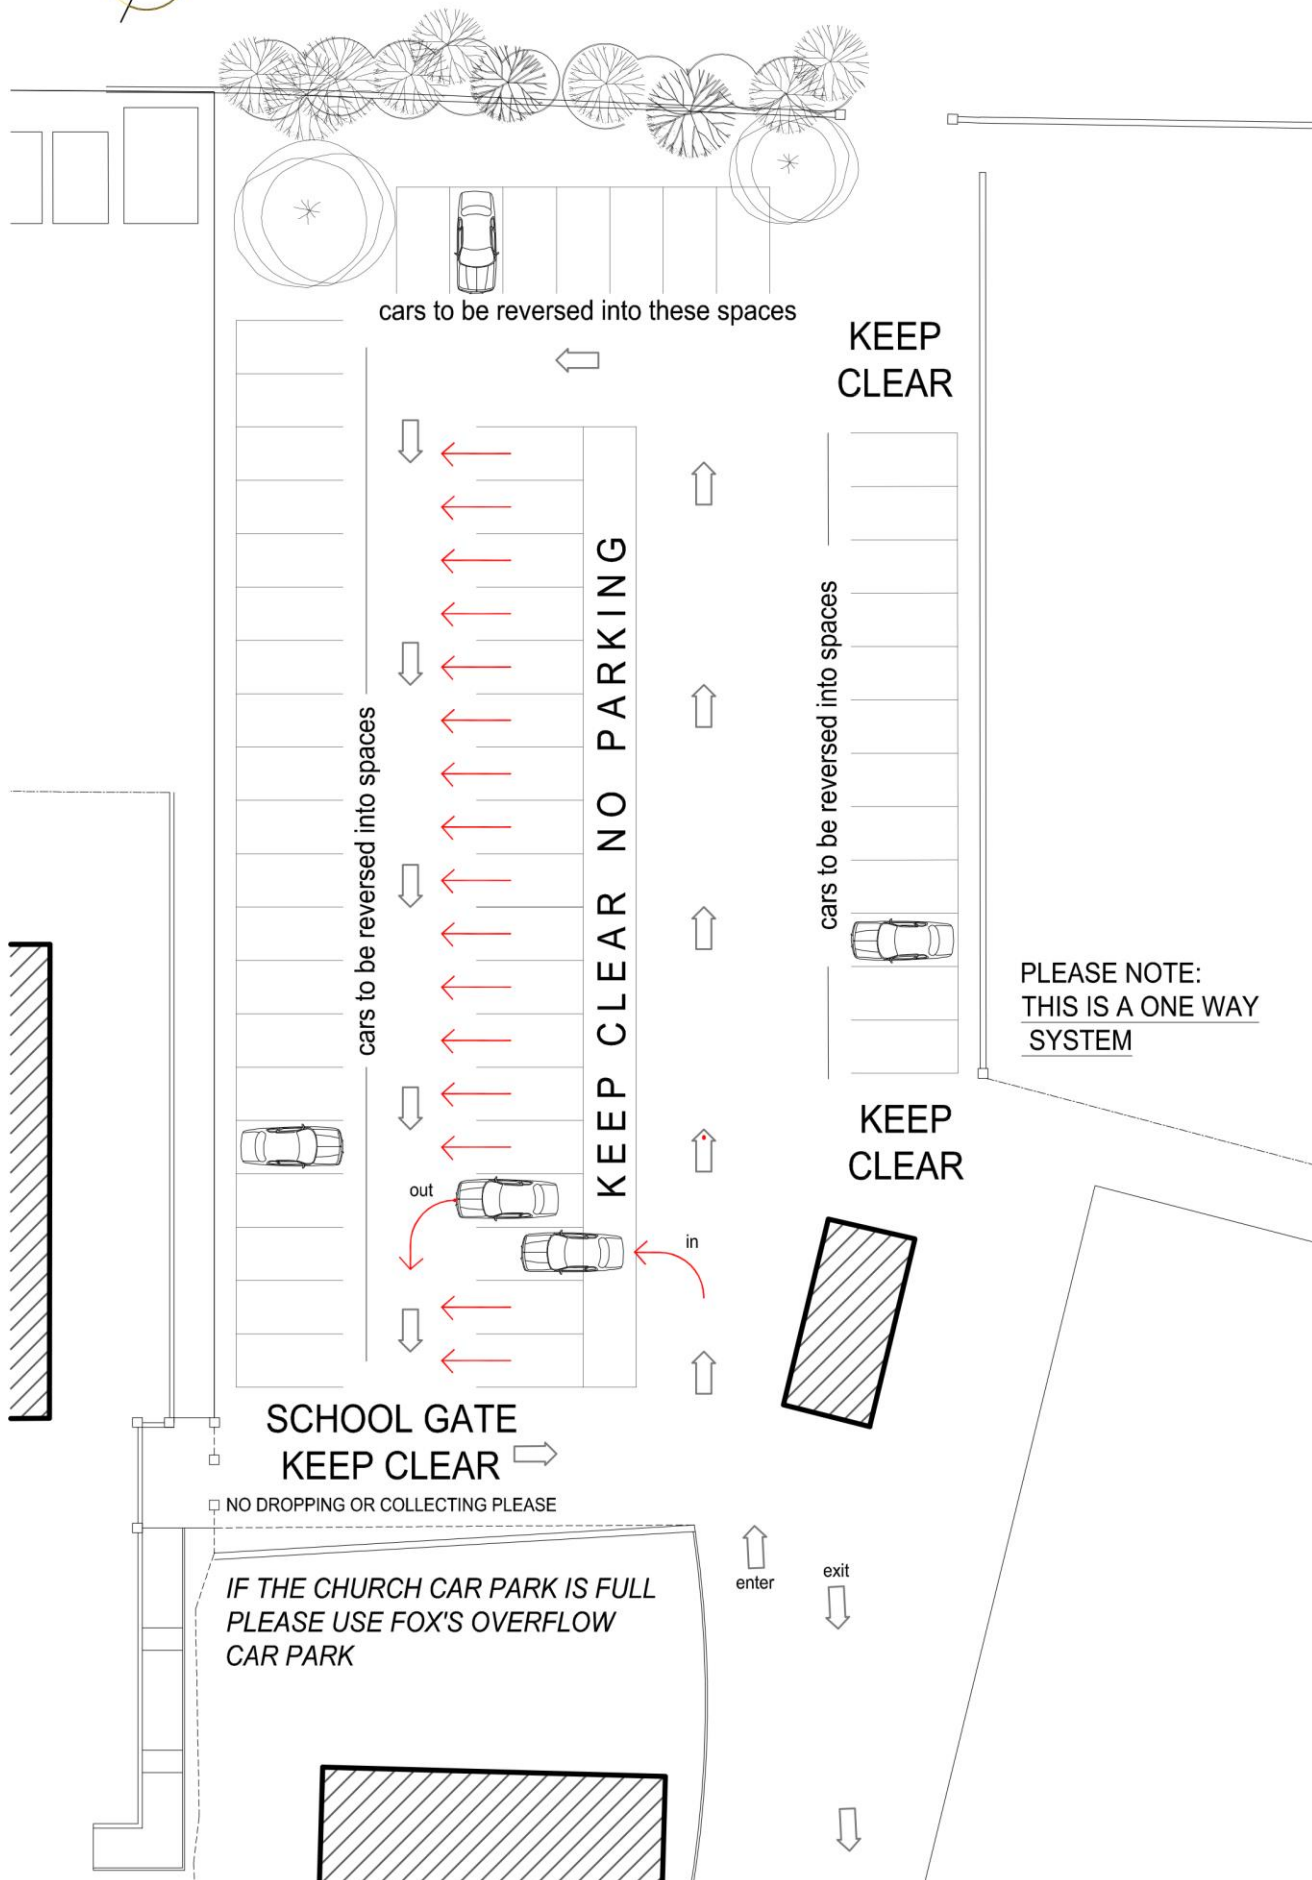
cars to be reversed into these spaces

KEEP CLEAR

cars to be reversed into spaces

KEEP CLEAR NO PARKING

cars to be reversed into spaces

PLEASE NOTE:
THIS IS A ONE WAY SYSTEM

KEEP CLEAR

out

in

SCHOOL GATE
KEEP CLEAR

NO DROPPING OR COLLECTING PLEASE

IF THE CHURCH CAR PARK IS FULL PLEASE USE FOX'S OVERFLOW CAR PARK

enter

exit